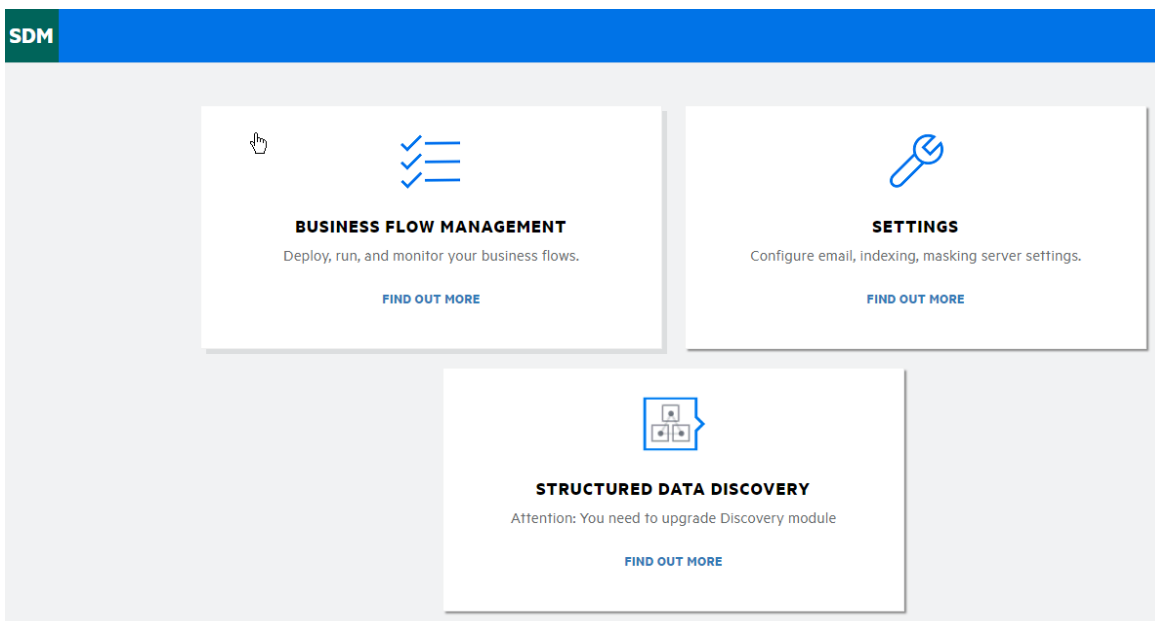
SDM

BUSINESS FLOW MANAGEMENT
Deploy, run, and monitor your business flows.
FIND OUT MORE

SETTINGS
Configure email, indexing, masking server settings.
FIND OUT MORE

STRUCTURED DATA DISCOVERY
Attention: You need to upgrade Discovery module
FIND OUT MORE